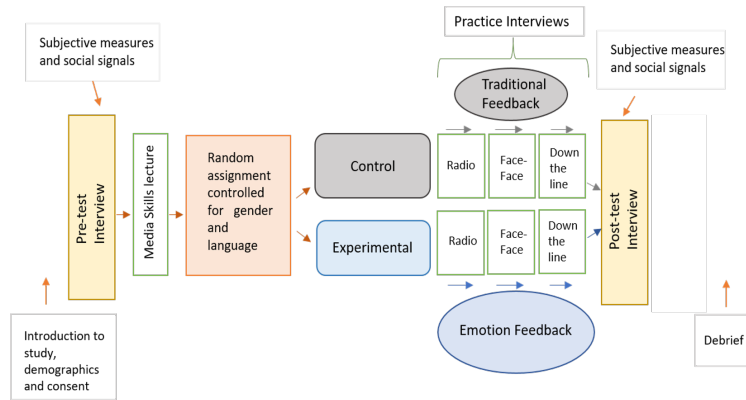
Practice Interviews

Subjective measures and social signals

Traditional Feedback

Subjective measures and social signals

Pre-test Interview

Media Skills lecture

Random assignment controlled for gender and language

Control

Radio

Face-Face

Down the line

Experimental

Radio

Face-Face

Down the line

Post-test Interview

Emotion Feedback

Introduction to study, demographics and consent

Debrief